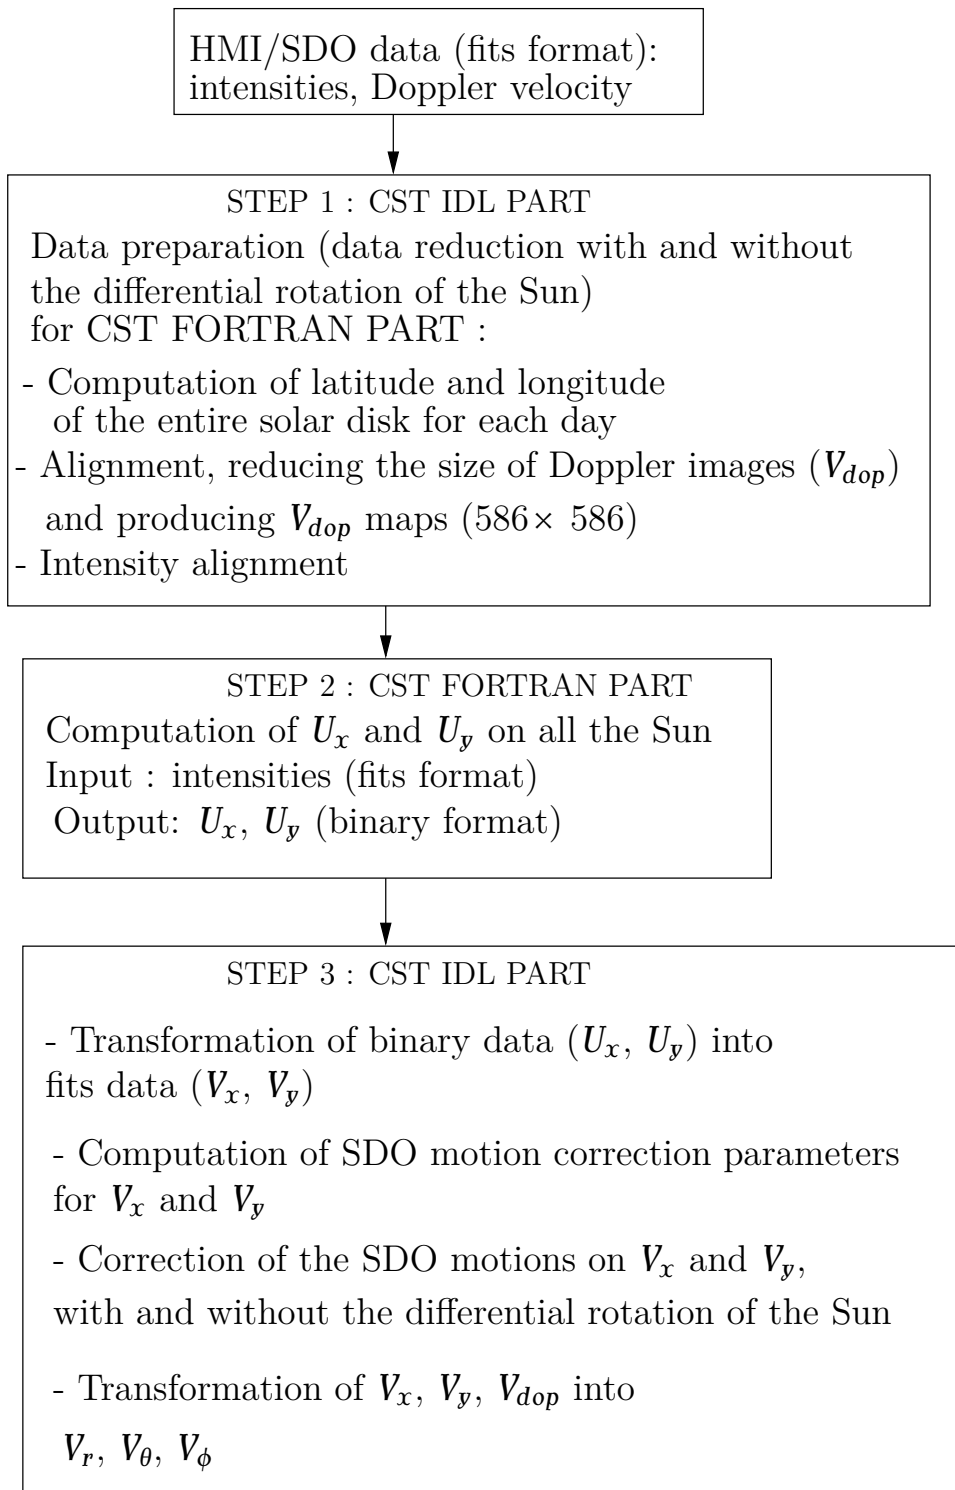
HMI/SDO data (fits format): intensities, Doppler velocity

STEP 1 : CST IDL PART
Data preparation (data reduction with and without the differential rotation of the Sun) for CST FORTRAN PART :

- Computation of latitude and longitude of the entire solar disk for each day
- Alignment, reducing the size of Doppler images ($V_{dop}$) and producing $V_{dop}$ maps (586× 586)
- Intensity alignment

STEP 2 : CST FORTRAN PART
Computation of $U_x$ and $U_y$ on all the Sun
Input : intensities (fits format)
Output: $U_x$, $U_y$ (binary format)

STEP 3 : CST IDL PART

- Transformation of binary data ($U_x$, $U_y$) into fits data ($V_x$, $V_y$)

- Computation of SDO motion correction parameters for $V_x$ and $V_y$

- Correction of the SDO motions on $V_x$ and $V_y$, with and without the differential rotation of the Sun

- Transformation of $V_x$, $V_y$, $V_{dop}$ into $V_r$, $V_\theta$, $V_\phi$